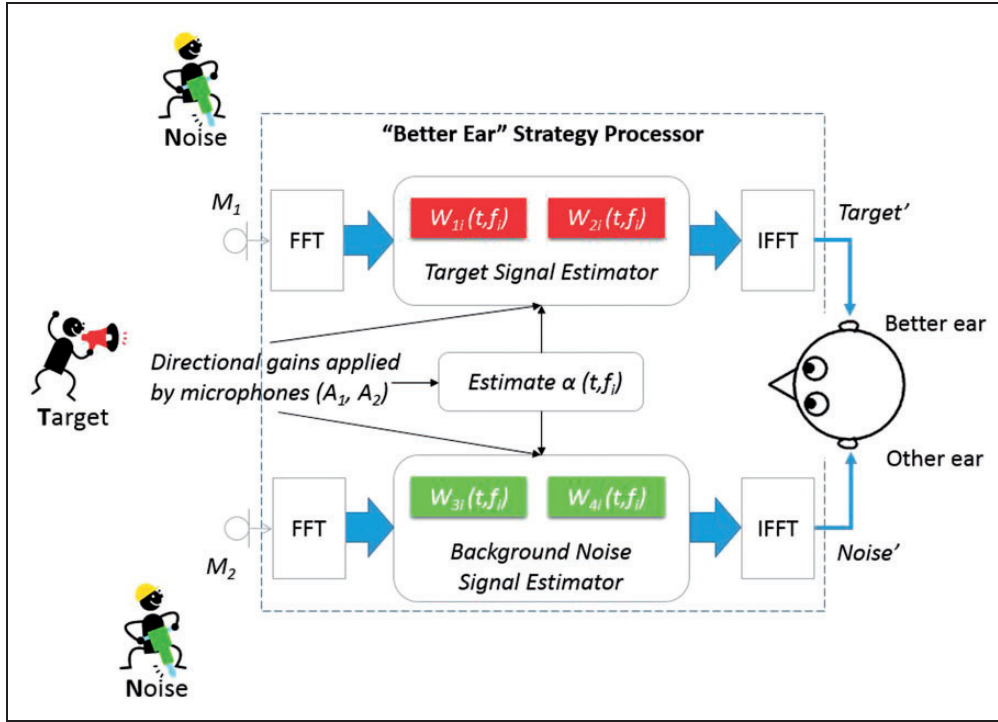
Noise

"Better Ear" Strategy Processor

$M_1$

FFT

$W_{1i}(t,f_i)$

$W_{2i}(t,f_i)$

Target Signal Estimator

IFFT

Target'

Better ear

Directional gains applied by microphones ($A_1$, $A_2$)

Estimate $\alpha$ $(t,f_i)$

Target

Other ear

FFT

$W_{3i}(t,f_i)$

$W_{4i}(t,f_i)$

Background Noise Signal Estimator

IFFT

$M_2$

Noise'

Noise